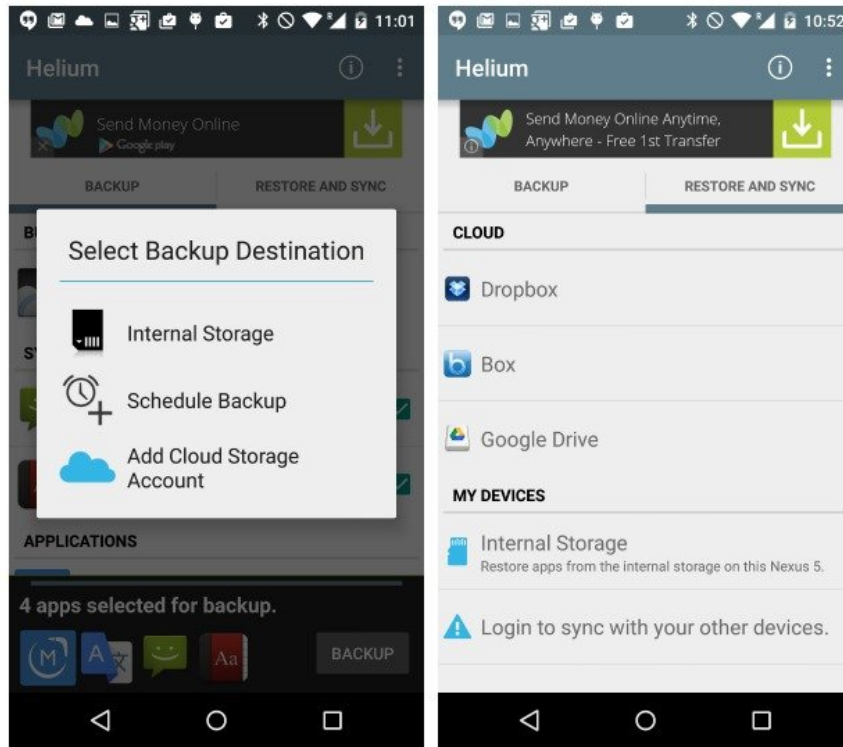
11:01

Helium

Send Money Online
Google play

BACKUP

RESTORE AND SYNC

Select Backup Destination

Internal Storage

Schedule Backup

Add Cloud Storage Account

APPLICATIONS

4 apps selected for backup.

BACKUP

10:52

Helium

Send Money Online Anytime, Anywhere - Free 1st Transfer

BACKUP

RESTORE AND SYNC

CLOUD

Dropbox

Box

Google Drive

MY DEVICES

Internal Storage
Restore apps from the internal storage on this Nexus 5.

Login to sync with your other devices.